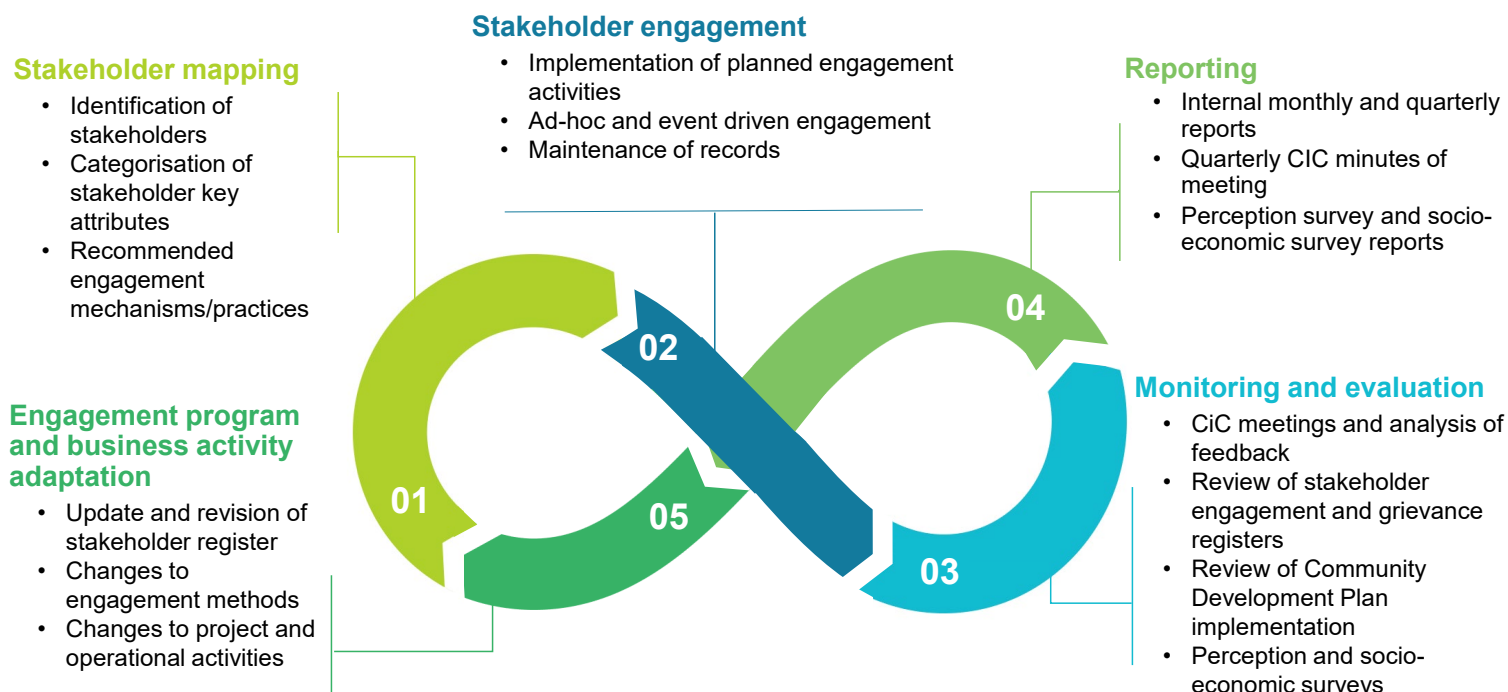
Stakeholder mapping
- Identification of stakeholders
- Categorisation of stakeholder key attributes
- Recommended engagement mechanisms/practices

Stakeholder engagement
- Implementation of planned engagement activities
- Ad-hoc and event driven engagement
- Maintenance of records

Reporting
- Internal monthly and quarterly reports
- Quarterly CIC minutes of meeting
- Perception survey and socio-economic survey reports

04

02

Monitoring and evaluation
- CiC meetings and analysis of feedback
- Review of stakeholder engagement and grievance registers
- Review of Community Development Plan implementation
- Perception and socio-economic surveys

Engagement program and business activity adaptation
- Update and revision of stakeholder register
- Changes to engagement methods
- Changes to project and operational activities

01

05

03